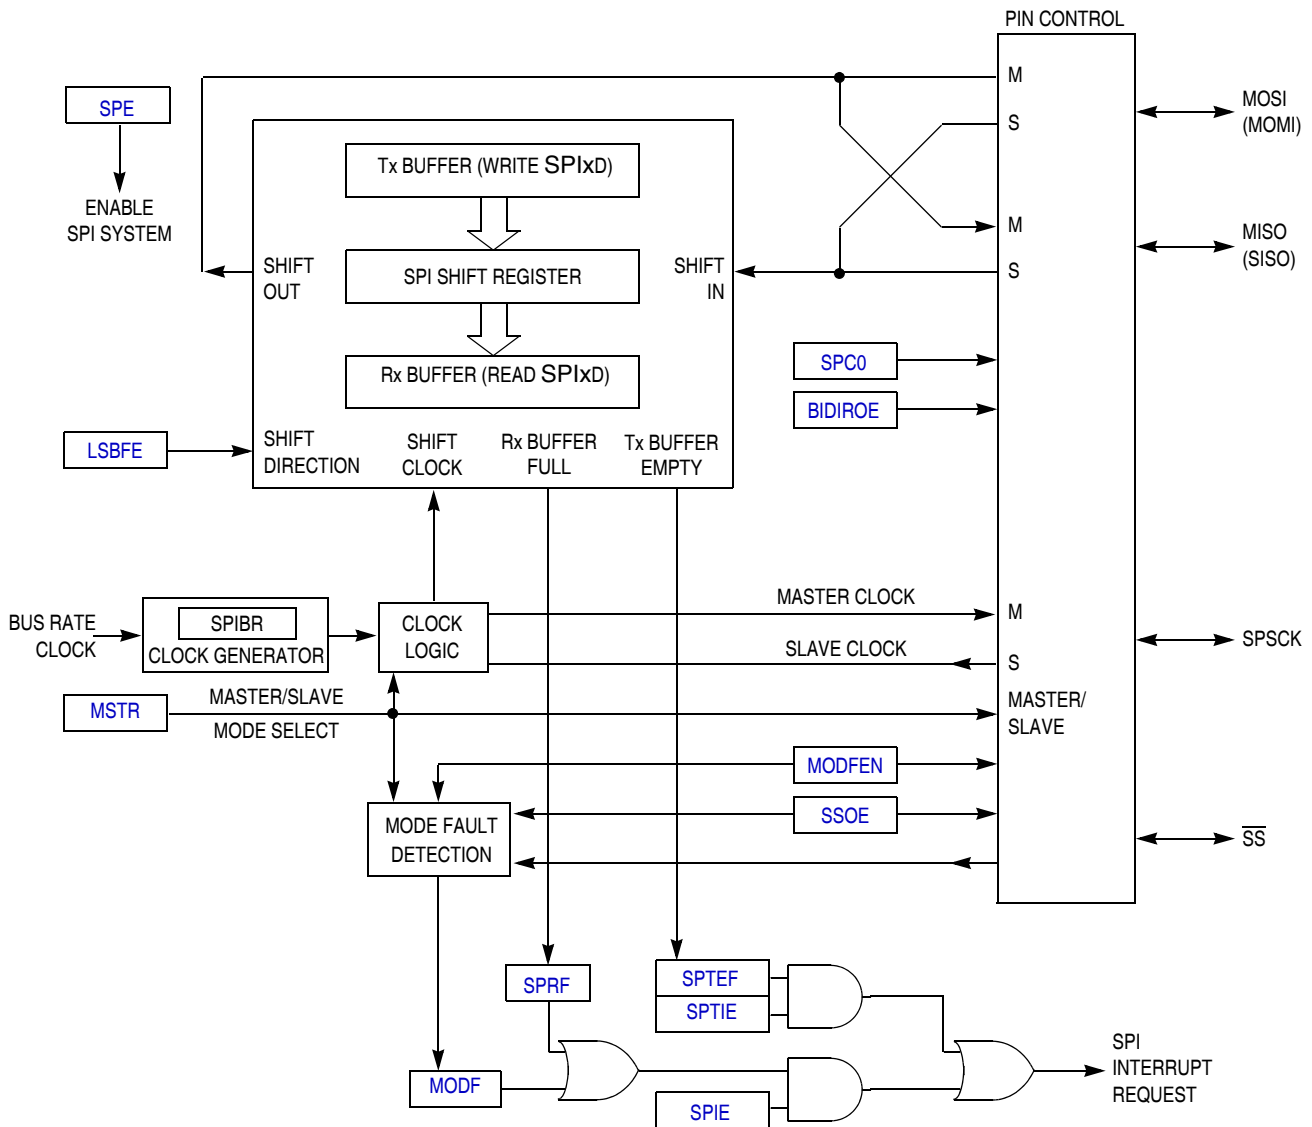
PIN CONTROL

SPE

ENABLE SPI SYSTEM

M

S

M

S

MOSI (MOMI)

MISO (SISO)

Tx BUFFER (WRITE SPIxD)

SHIFT OUT

SPI SHIFT REGISTER

SHIFT IN

Rx BUFFER (READ SPIxD)

SPC0

BIDIROE

LSBFE

SHIFT DIRECTION

SHIFT CLOCK

Rx BUFFER FULL

Tx BUFFER EMPTY

BUS RATE CLOCK

SPIBR

CLOCK GENERATOR

CLOCK LOGIC

MASTER CLOCK

SLAVE CLOCK

M

S

SPSCK

MSTR

MASTER/SLAVE

MODE SELECT

MASTER/ SLAVE

MODFEN

MODE FAULT DETECTION

SSOE

$\overline{SS}$

SPRF

SPTEF

SPTIE

MODF

SPIE

SPI INTERRUPT REQUEST